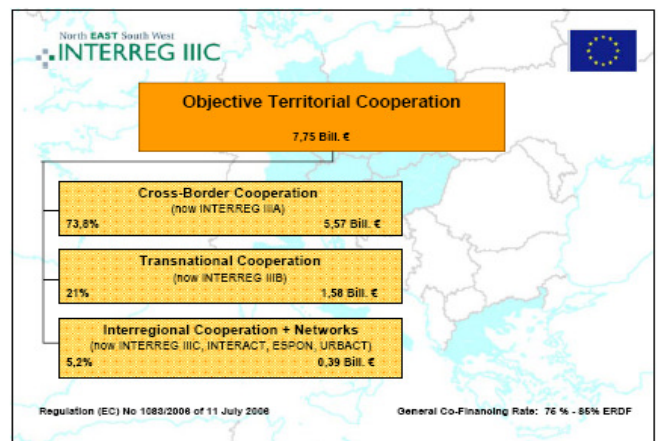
North EAST South West
INTERREG IIIC

Objective Territorial Cooperation

7,75 Bill. €

Cross-Border Cooperation
(now INTERREG IIIA)
73,8% 5,57 Bill. €

Transnational Cooperation
(now INTERREG IIIB)
21% 1,58 Bill. €

Interregional Cooperation + Networks
(now INTERREG IIIC, INTERACT, ESPON, URBACT)
5,2% 0,39 Bill. €

Regulation (EC) No 1083/2006 of 11 July 2006

General Co-Financing Rate: 76 % - 85% ERDF